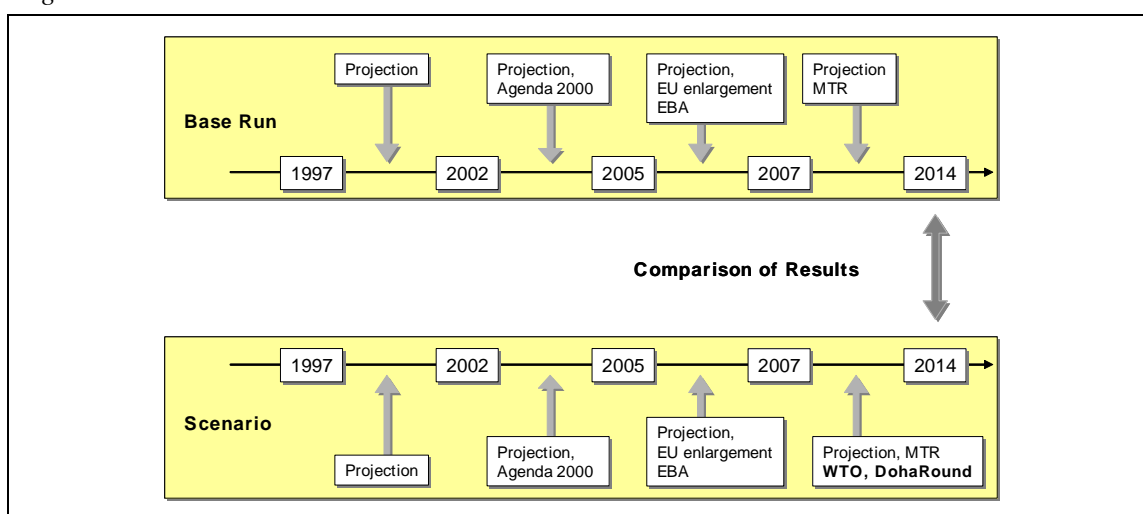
Base Run

Projection

Projection, Agenda 2000

Projection, EU enlargement EBA

Projection MTR

1997

2002

2005

2007

2014

Comparison of Results

1997

2002

2005

2007

2014

Scenario

Projection

Projection, Agenda 2000

Projection, EU enlargement EBA

Projection, MTR **WTO, DohaRound**